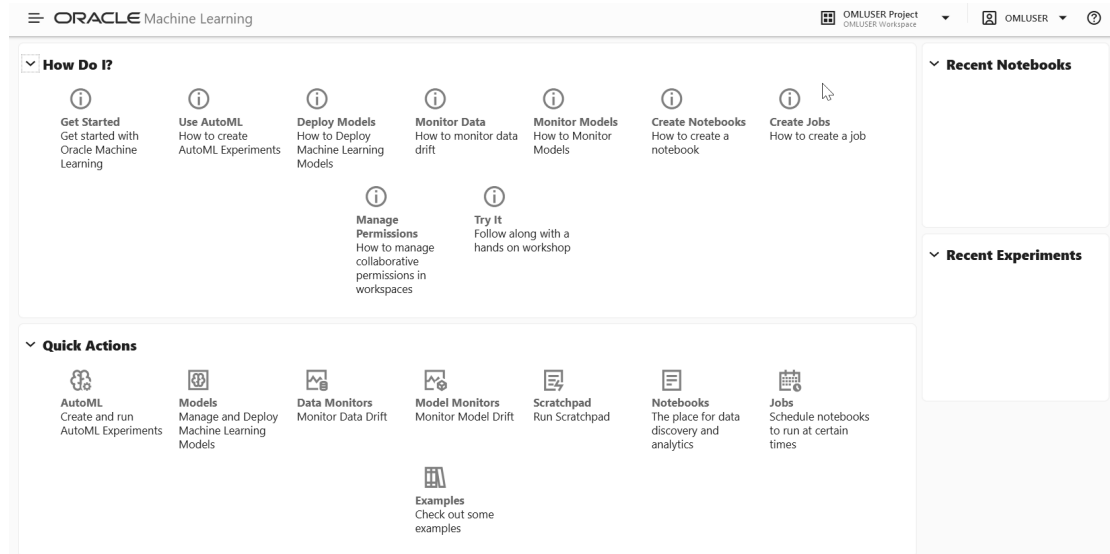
ORACLE Machine Learning

OMLUSER Project
OMLUSER Workspace

OMLUSER

How Do I?

Get Started
Get started with Oracle Machine Learning

Use AutoML
How to create AutoML Experiments

Deploy Models
How to Deploy Machine Learning Models

Monitor Data
How to monitor data drift

Monitor Models
How to Monitor Models

Create Notebooks
How to create a notebook

Create Jobs
How to create a job

Manage Permissions
How to manage collaborative permissions in workspaces

Try It
Follow along with a hands on workshop

Quick Actions

AutoML
Create and run AutoML Experiments

Models
Manage and Deploy Machine Learning Models

Data Monitors
Monitor Data Drift

Model Monitors
Monitor Model Drift

Scratchpad
Run Scratchpad

Notebooks
The place for data discovery and analytics

Jobs
Schedule notebooks to run at certain times

Examples
Check out some examples

Recent Notebooks

Recent Experiments